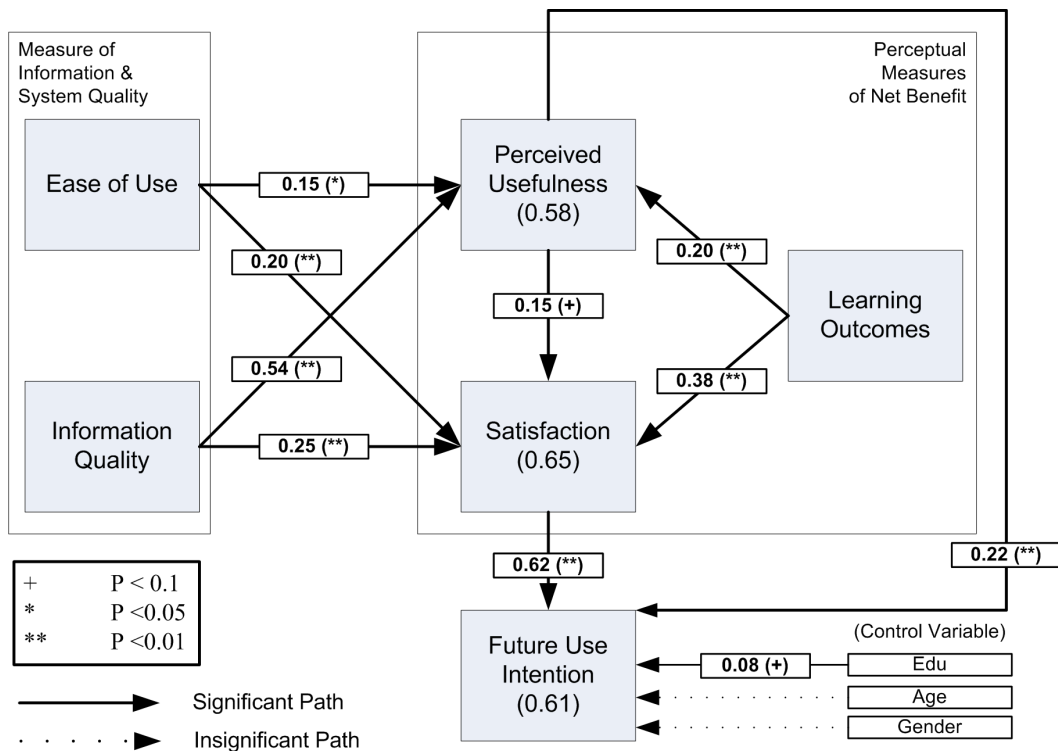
Measure of Information & System Quality

Ease of Use

Information Quality

Perceptual Measures of Net Benefit

Perceived Usefulness (0.58)

Satisfaction (0.65)

Learning Outcomes

0.15 (*)

0.20 (**)

0.54 (**)

0.25 (**)

0.15 (+)

0.20 (**)

0.38 (**)

0.62 (**)

0.22 (**)

Future Use Intention (0.61)

(Control Variable)

0.08 (+)

Edu

Age

Gender

+ P < 0.1
* P <0.05
** P <0.01

Significant Path

Insignificant Path